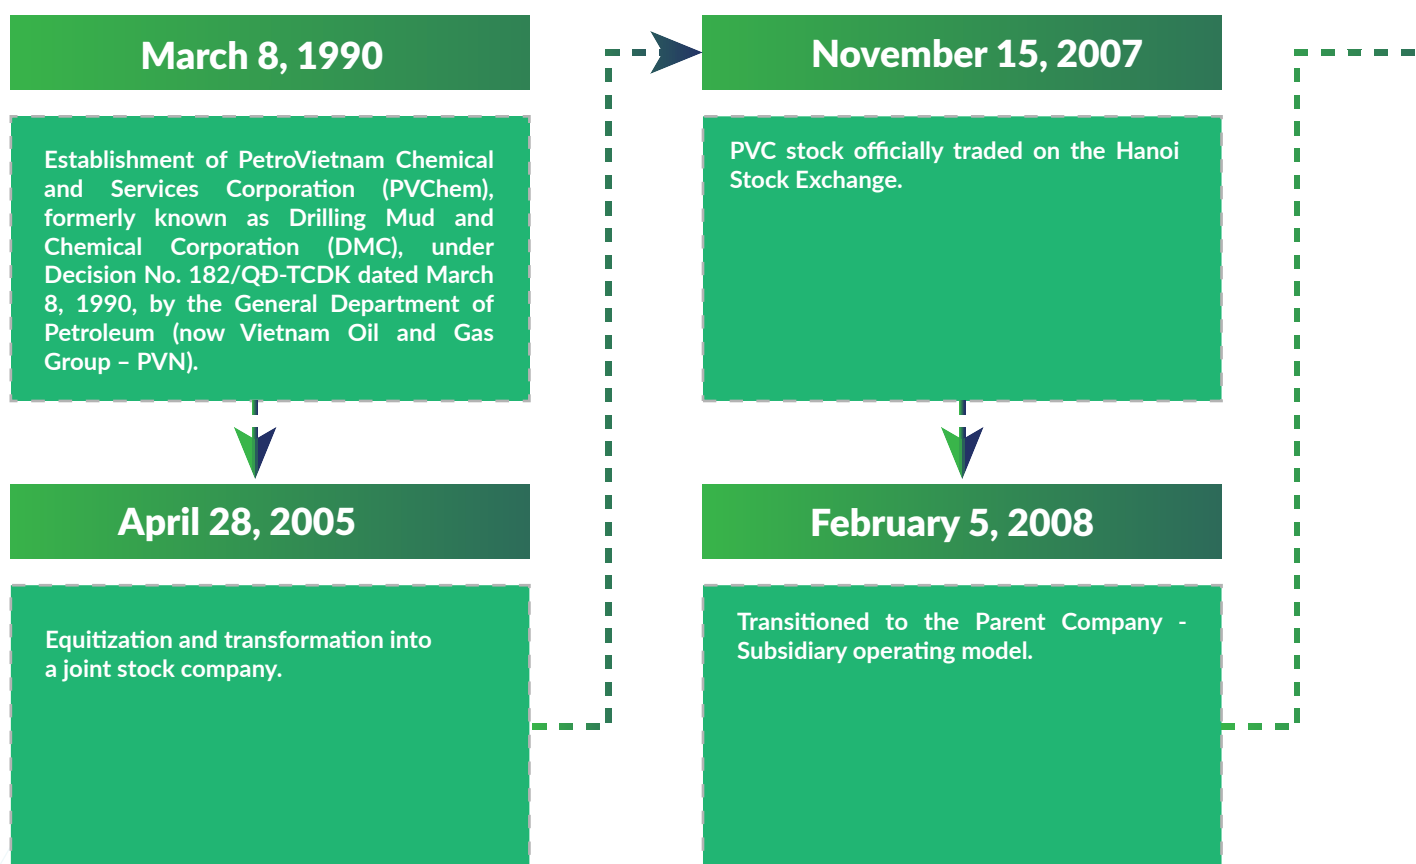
March 8, 1990

Establishment of PetroVietnam Chemical and Services Corporation (PVChem), formerly known as Drilling Mud and Chemical Corporation (DMC), under Decision No. 182/QĐ-TCDK dated March 8, 1990, by the General Department of Petroleum (now Vietnam Oil and Gas Group – PVN).

April 28, 2005

Equitization and transformation into a joint stock company.

November 15, 2007

PVC stock officially traded on the Hanoi Stock Exchange.

February 5, 2008

Transitioned to the Parent Company - Subsidiary operating model.